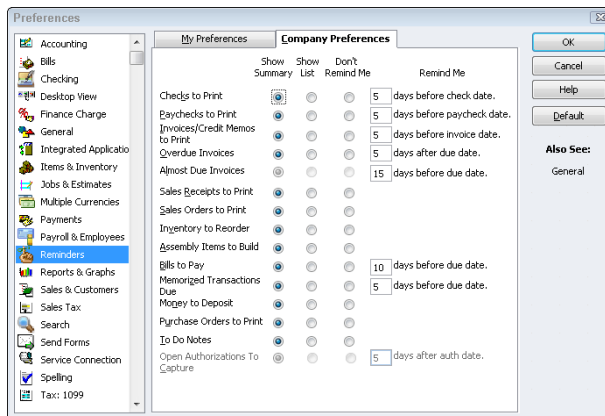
Preferences

Accounting
Bills
Checking
Desktop View
Finance Charge
General
Integrated Applicatio
Items & Inventory
Jobs & Estimates
Multiple Currencies
Payments
Payroll & Employees
Reminders
Reports & Graphs
Sales & Customers
Sales Tax
Search
Send Forms
Service Connection
Spelling
Tax: 1099

My Preferences | Company Preferences

| | Show Summary | Show List | Don't Remind Me | Remind Me |
|---|---|---|---|---|
| Checks to Print | | | | 5 days before check date. |
| Paychecks to Print | | | | 5 days before paycheck date. |
| Invoices/Credit Memos to Print | | | | 5 days before invoice date. |
| Overdue Invoices | | | | 5 days after due date. |
| Almost Due Invoices | | | | 15 days before due date. |
| Sales Receipts to Print | | | | |
| Sales Orders to Print | | | | |
| Inventory to Reorder | | | | |
| Assembly Items to Build | | | | |
| Bills to Pay | | | | 10 days before due date. |
| Memorized Transactions Due | | | | 5 days before due date. |
| Money to Deposit | | | | |
| Purchase Orders to Print | | | | |
| To Do Notes | | | | |
| Open Authorizations To Capture | | | | 5 days after auth date. |

OK
Cancel
Help
Default

Also See:
General